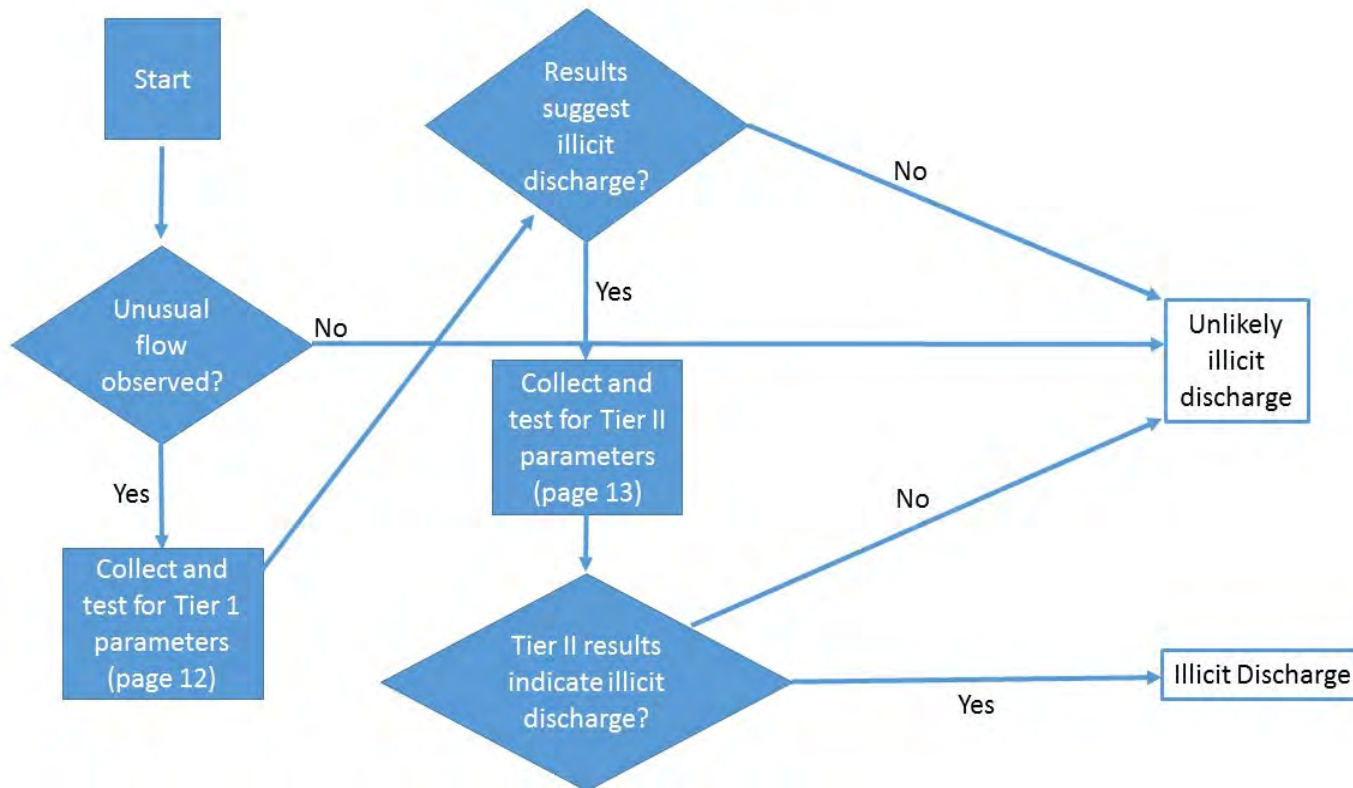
Start

Unusual flow observed?

No

Yes

Collect and test for Tier 1 parameters (page 12)

Results suggest illicit discharge?

No

Yes

Collect and test for Tier II parameters (page 13)

Tier II results indicate illicit discharge?

No

Yes

Unlikely illicit discharge

Illicit Discharge